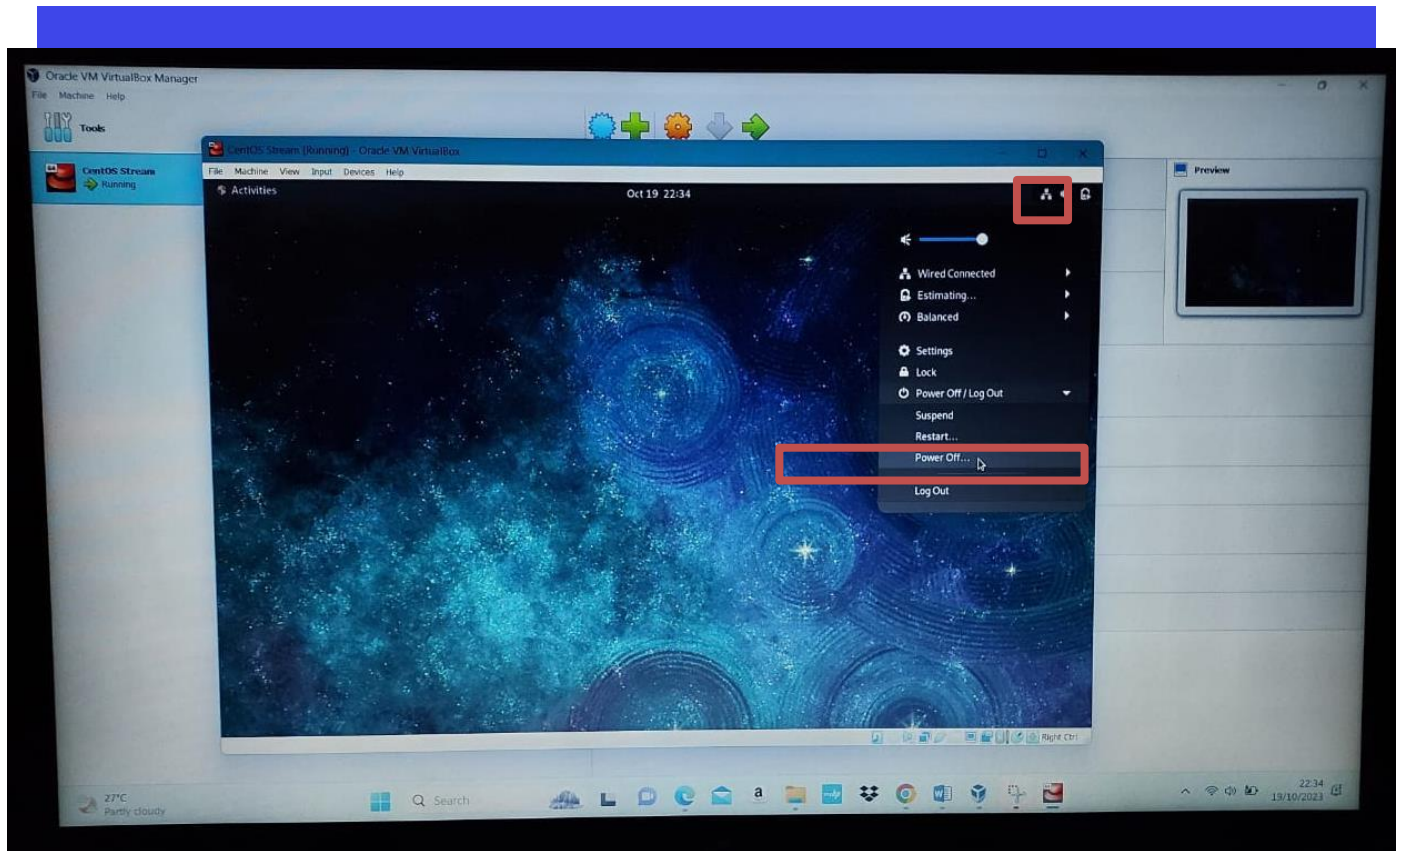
Oracle VM VirtualBox Manager
File Machine Help
Tools
CentOS Stream
Running
CentOS Stream [Running] - Oracle VM VirtualBox
File Machine View Input Devices Help
Activities
Oct 19 22:34
Wired Connected
Estimating...
Balanced
Settings
Lock
Power Off / Log Out
Suspend
Restart...
Power Off...
Log Out
Preview
Right Ctrl
27°C
Partly cloudy
Search
22:34
19/10/2023